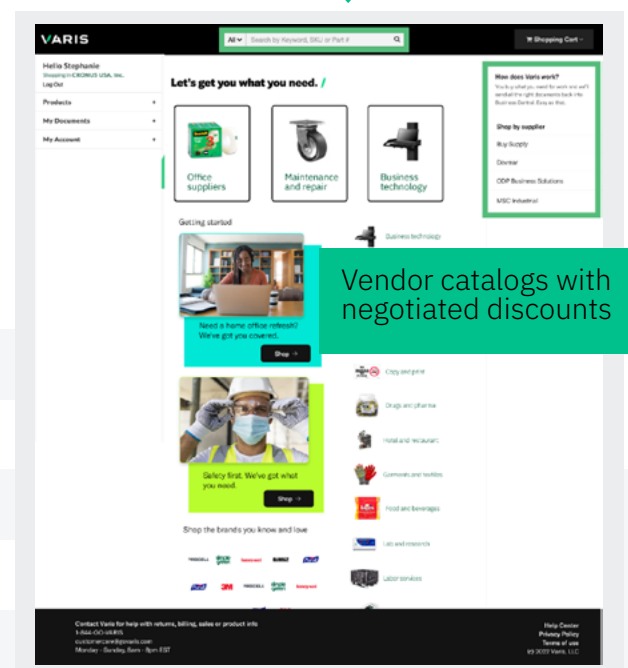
VARIS

All Search by Keyword, SKU or Part #

Shopping Cart

Hello Stephanie
Shopping in CRONUS USA, Inc.
Log Out

Products +
My Documents +
My Account +

Let's get you what you need. /

Office suppliers

Maintenance and repair

Business technology

How does Varis work?
You buy what you need for work and we'll send all the right documents back into Business Central. Easy as that.

Shop by supplier
Buy Supply
Dewear
ODP Business Solutions
MSC Industrial

Getting started

Business technology

Vendor catalogs with negotiated discounts

Need a home office refresh? We've got you covered.
Shop →

Copy and print

Drugs and pharma

Hotel and restaurant

Garments and textiles

Safety first. We've got what you need.
Shop →

Food and beverages

Lab and research

Shop the brands you know and love

Labor services

Contact Varis for help with returns, billing, sales or product info
1-844-GO-VARIS
customercare@govaris.com
Monday - Sunday, 8am - 8pm EST

Help Center
Privacy Policy
Terms of use
© 2022 Varis, LLC